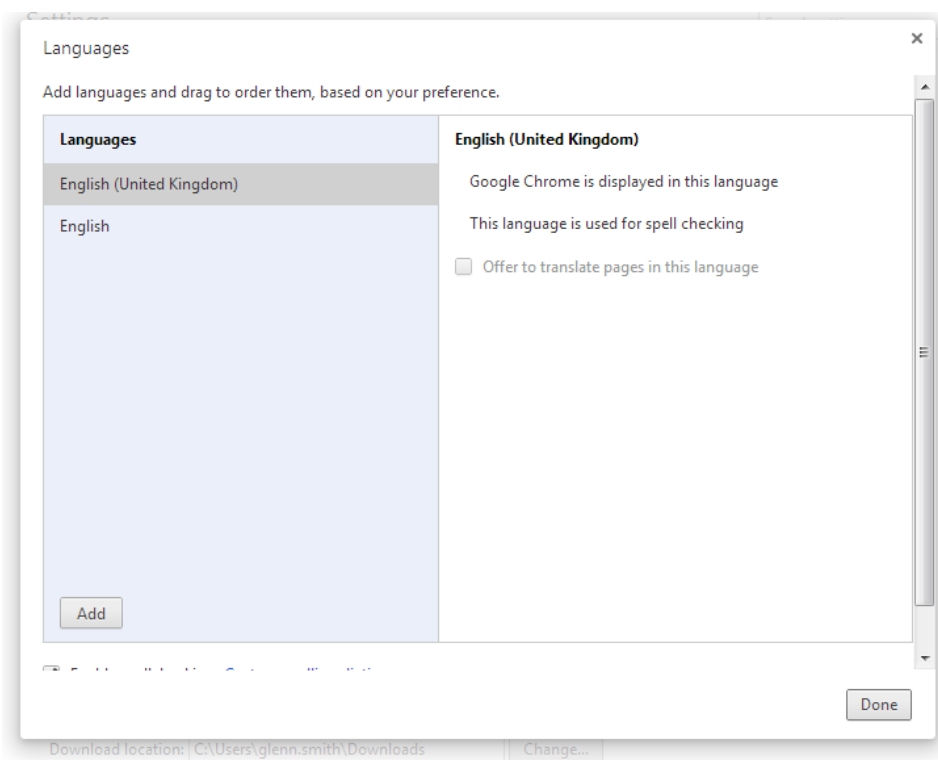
Languages

×

Add languages and drag to order them, based on your preference.

Languages

English (United Kingdom)

English

Add

English (United Kingdom)

Google Chrome is displayed in this language

This language is used for spell checking

Offer to translate pages in this language

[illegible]

Done

Download location: C:\Users\glenn.smith\Downloads

Change...